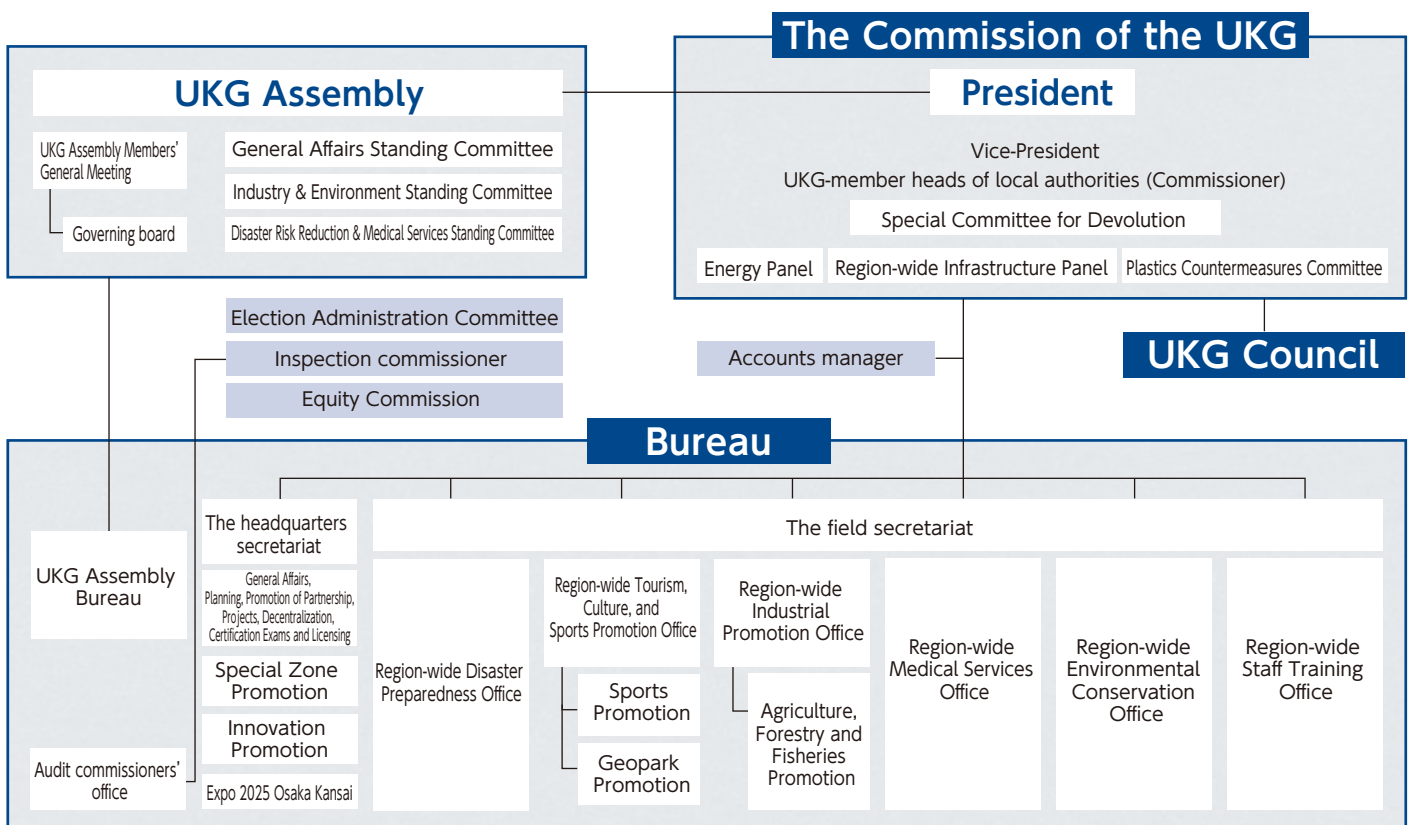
UKG Assembly

UKG Assembly Members' General Meeting

Governing board

General Affairs Standing Committee

Industry & Environment Standing Committee

Disaster Risk Reduction & Medical Services Standing Committee

The Commission of the UKG

President

Vice-President

UKG-member heads of local authorities (Commissioner)

Special Committee for Devolution

Energy Panel

Region-wide Infrastructure Panel

Plastics Countermeasures Committee

UKG Council

Election Administration Committee

Inspection commissioner

Equity Commission

Accounts manager

Bureau

UKG Assembly Bureau

Audit commissioners' office

The headquarters secretariat

General Affairs, Planning, Promotion of Partnership, Projects, Decentralization, Certification Exams and Licensing

Special Zone Promotion

Innovation Promotion

Expo 2025 Osaka Kansai

The field secretariat

Region-wide Disaster Preparedness Office

Region-wide Tourism, Culture, and Sports Promotion Office

Sports Promotion

Geopark Promotion

Region-wide Industrial Promotion Office

Agriculture, Forestry and Fisheries Promotion

Region-wide Medical Services Office

Region-wide Environmental Conservation Office

Region-wide Staff Training Office